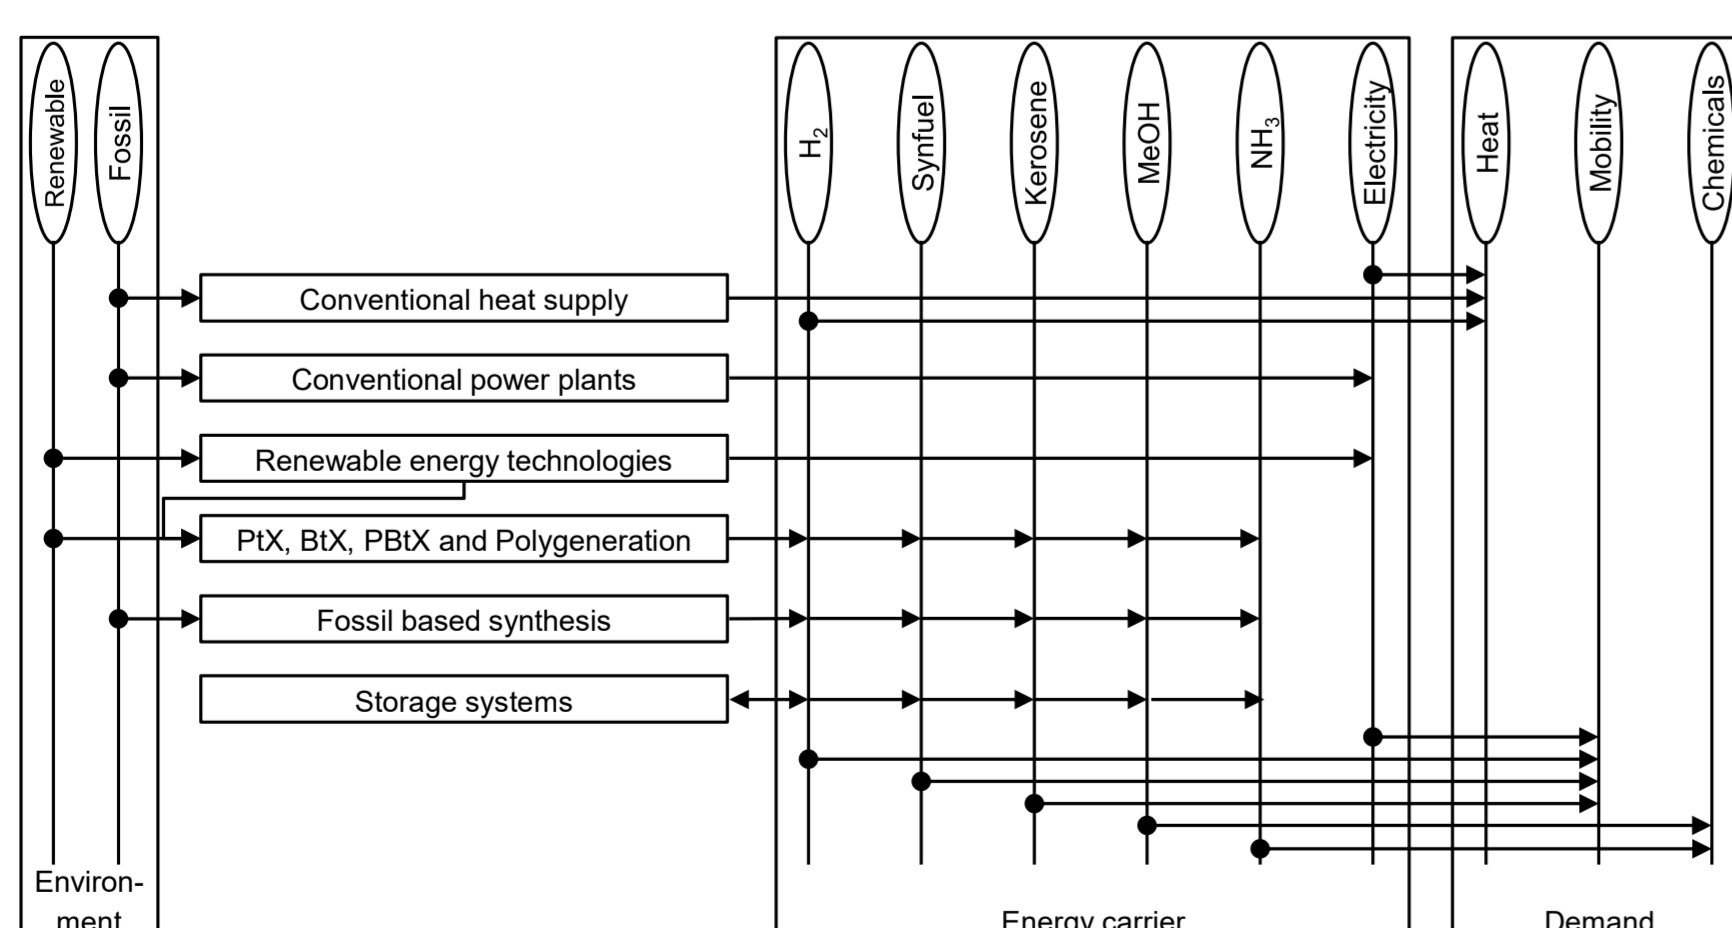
Renewable
Fossil

H$_2$
Synfuel
Kerosene
MeOH
NH$_3$
Electricity

Heat
Mobility
Chemicals

Conventional heat supply
Conventional power plants
Renewable energy technologies
PtX, BtX, PBtX and Polygeneration
Fossil based synthesis
Storage systems

Environment
Energy carrier
Demand